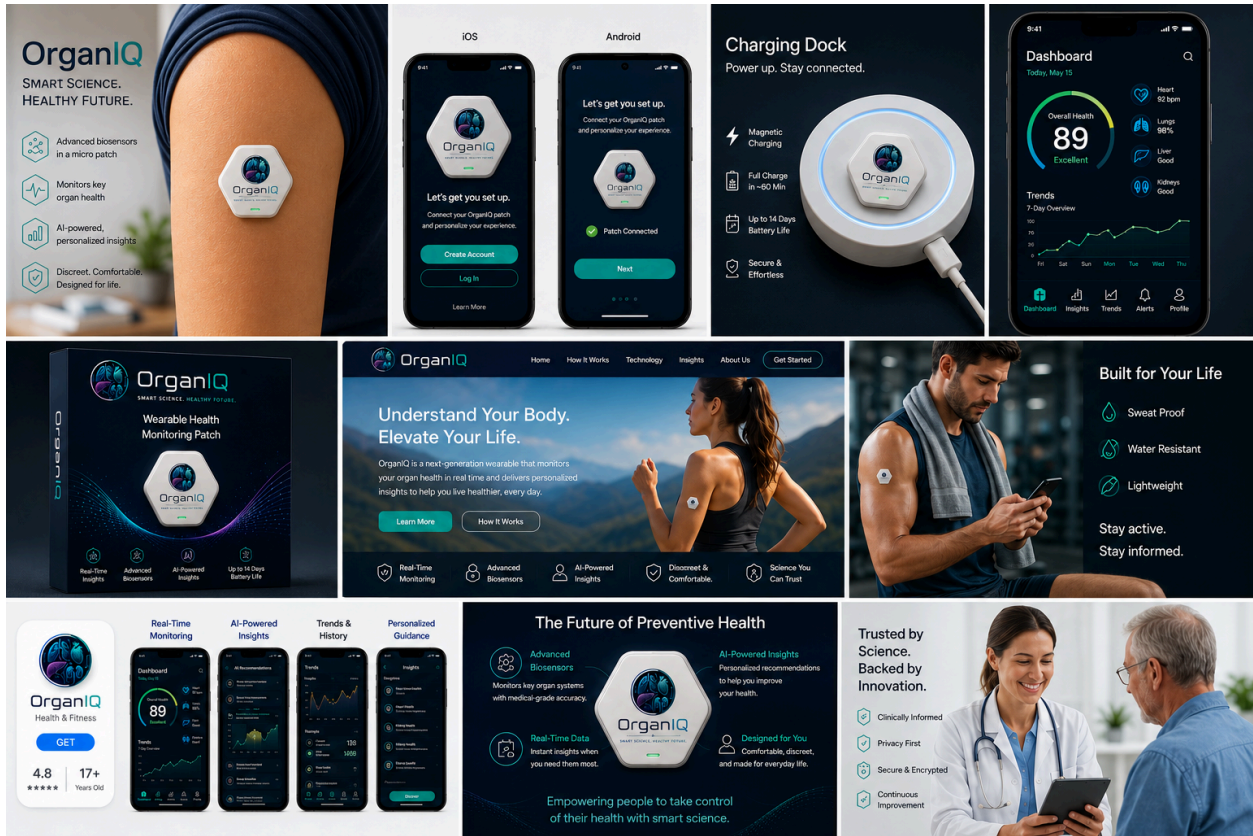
OrganIQ
SMART SCIENCE.
HEALTHY FUTURE.

Advanced biosensors in a micro patch

Monitors key organ health

AI-powered, personalized insights

Discreet. Comfortable. Designed for life.

OrganIQ

iOS

Android

9:41

OrganIQ

Let's get you set up.

Connect your OrganIQ patch and personalize your experience.

Create Account

Log In

Learn More

9:41

Let's get you set up.

Connect your OrganIQ patch and personalize your experience.

OrganIQ

Patch Connected

Next

Charging Dock
Power up. Stay connected.

Magnetic Charging

Full Charge in ~60 Min

Up to 14 Days Battery Life

Secure & Effortless

OrganIQ

9:41

Dashboard
Today, May 15

Overall Health
89
Excellent

Heart 92 bpm
Lungs 96%
Liver Good
Kidneys Good

Trends
7-Day Overview

Fri Sat Sun Mon Tue Wed Thu

Dashboard Insights Trends Alerts Profile

OrganIQ
SMART SCIENCE. HEALTHY FUTURE.
Wearable Health Monitoring Patch

OrganIQ

OrganIQ

Real-Time Insights
Advanced Biosensors
AI-Powered Insights
Up to 14 Days Battery Life

OrganIQ

Home How It Works Technology Insights About Us Get Started

Understand Your Body.
Elevate Your Life.

OrganIQ is a next-generation wearable that monitors your organ health in real time and delivers personalized insights to help you live healthier, every day.

Learn More
How It Works

Real-Time Monitoring
Advanced Biosensors
AI-Powered Insights
Discreet & Comfortable.
Science You Can Trust

Built for Your Life

Sweat Proof
Water Resistant
Lightweight

Stay active.
Stay informed.

OrganIQ
Health & Fitness
GET
4.8
★★★★★
17+
Years Old

Real-Time Monitoring
AI-Powered Insights
Trends & History
Personalized Guidance

Dashboard
89
Excellent
Trends

AI Recommendations

Trends

Insights

The Future of Preventive Health

Advanced Biosensors
Monitors key organ systems with medical-grade accuracy.

AI-Powered Insights
Personalized recommendations to help you improve your health.

Real-Time Data
Instant insights when you need them most.

Designed for You
Comfortable, discreet, and made for everyday life.

OrganIQ
SMART SCIENCE. HEALTHY FUTURE.

Empowering people to take control of their health with smart science.

Trusted by Science.
Backed by Innovation.

Clinically Informed
Privacy First
Secure & Encrypted
Continuous Improvement